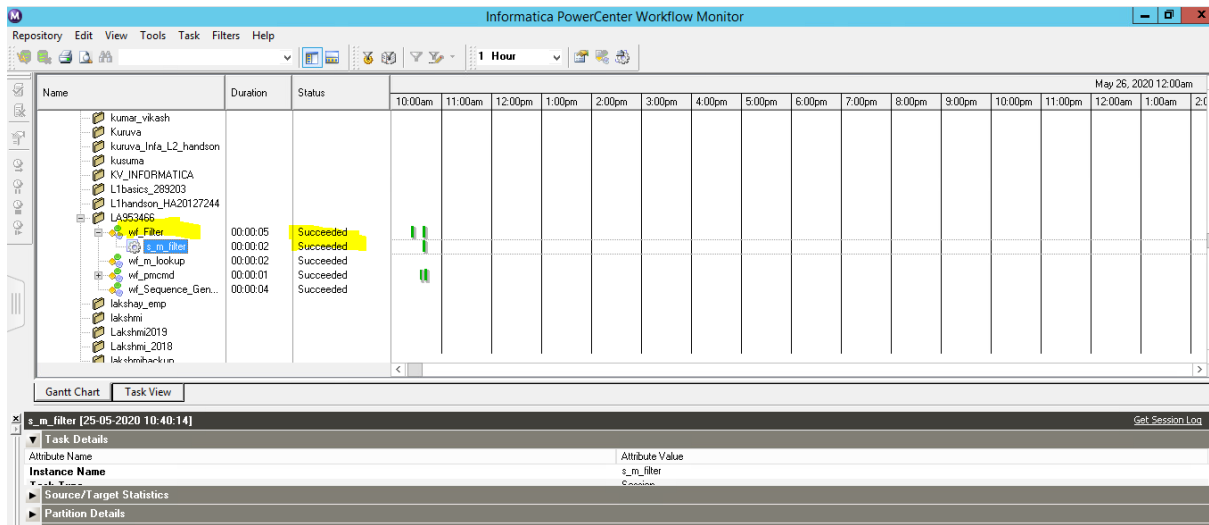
Informatica PowerCenter Workflow Monitor

Repository Edit View Tools Task Filters Help

1 Hour

| Name | Duration | Status |
|---|---|---|
| kumar_vikash | | |
| Kuruva | | |
| kuruva_Infa_L2_handson | | |
| kusuma | | |
| KV_INFORMATICA | | |
| L1basics_289203 | | |
| L1handson_HA20127244 | | |
| LA953466 | | |
| wf_Filter | 00:00:05 | Succeeded |
| s_m_filter | 00:00:02 | Succeeded |
| wf_m_lookup | 00:00:02 | Succeeded |
| wf_pmcmd | 00:00:01 | Succeeded |
| wf_Sequence_Gen... | 00:00:04 | Succeeded |
| lakshay_emp | | |
| lakshmi | | |
| Lakshmi2019 | | |
| Lakshmi_2018 | | |
| lakshmibackup | | |

May 26, 2020 12:00am

10:00am 11:00am 12:00pm 1:00pm 2:00pm 3:00pm 4:00pm 5:00pm 6:00pm 7:00pm 8:00pm 9:00pm 10:00pm 11:00pm 12:00am 1:00am 2:0

Gantt Chart Task View

s_m_filter [25-05-2020 10:40:14]

Get Session Log

Task Details

| Attribute Name | Attribute Value |
|---|---|
| Instance Name | s_m_filter |
| Task Type | Session |

Source/Target Statistics

Partition Details